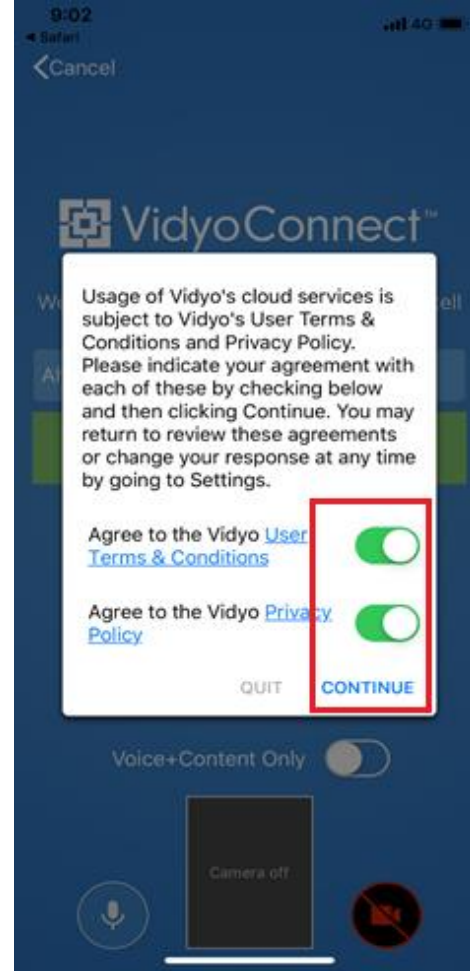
9:02
◂ Safari
4G
<Cancel

VidyoConnect™

We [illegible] ell

At

Usage of Vidyo's cloud services is subject to Vidyo's User Terms & Conditions and Privacy Policy. Please indicate your agreement with each of these by checking below and then clicking Continue. You may return to review these agreements or change your response at any time by going to Settings.

Agree to the Vidyo User Terms & Conditions

Agree to the Vidyo Privacy Policy

QUIT CONTINUE

Voice+Content Only

Camera off